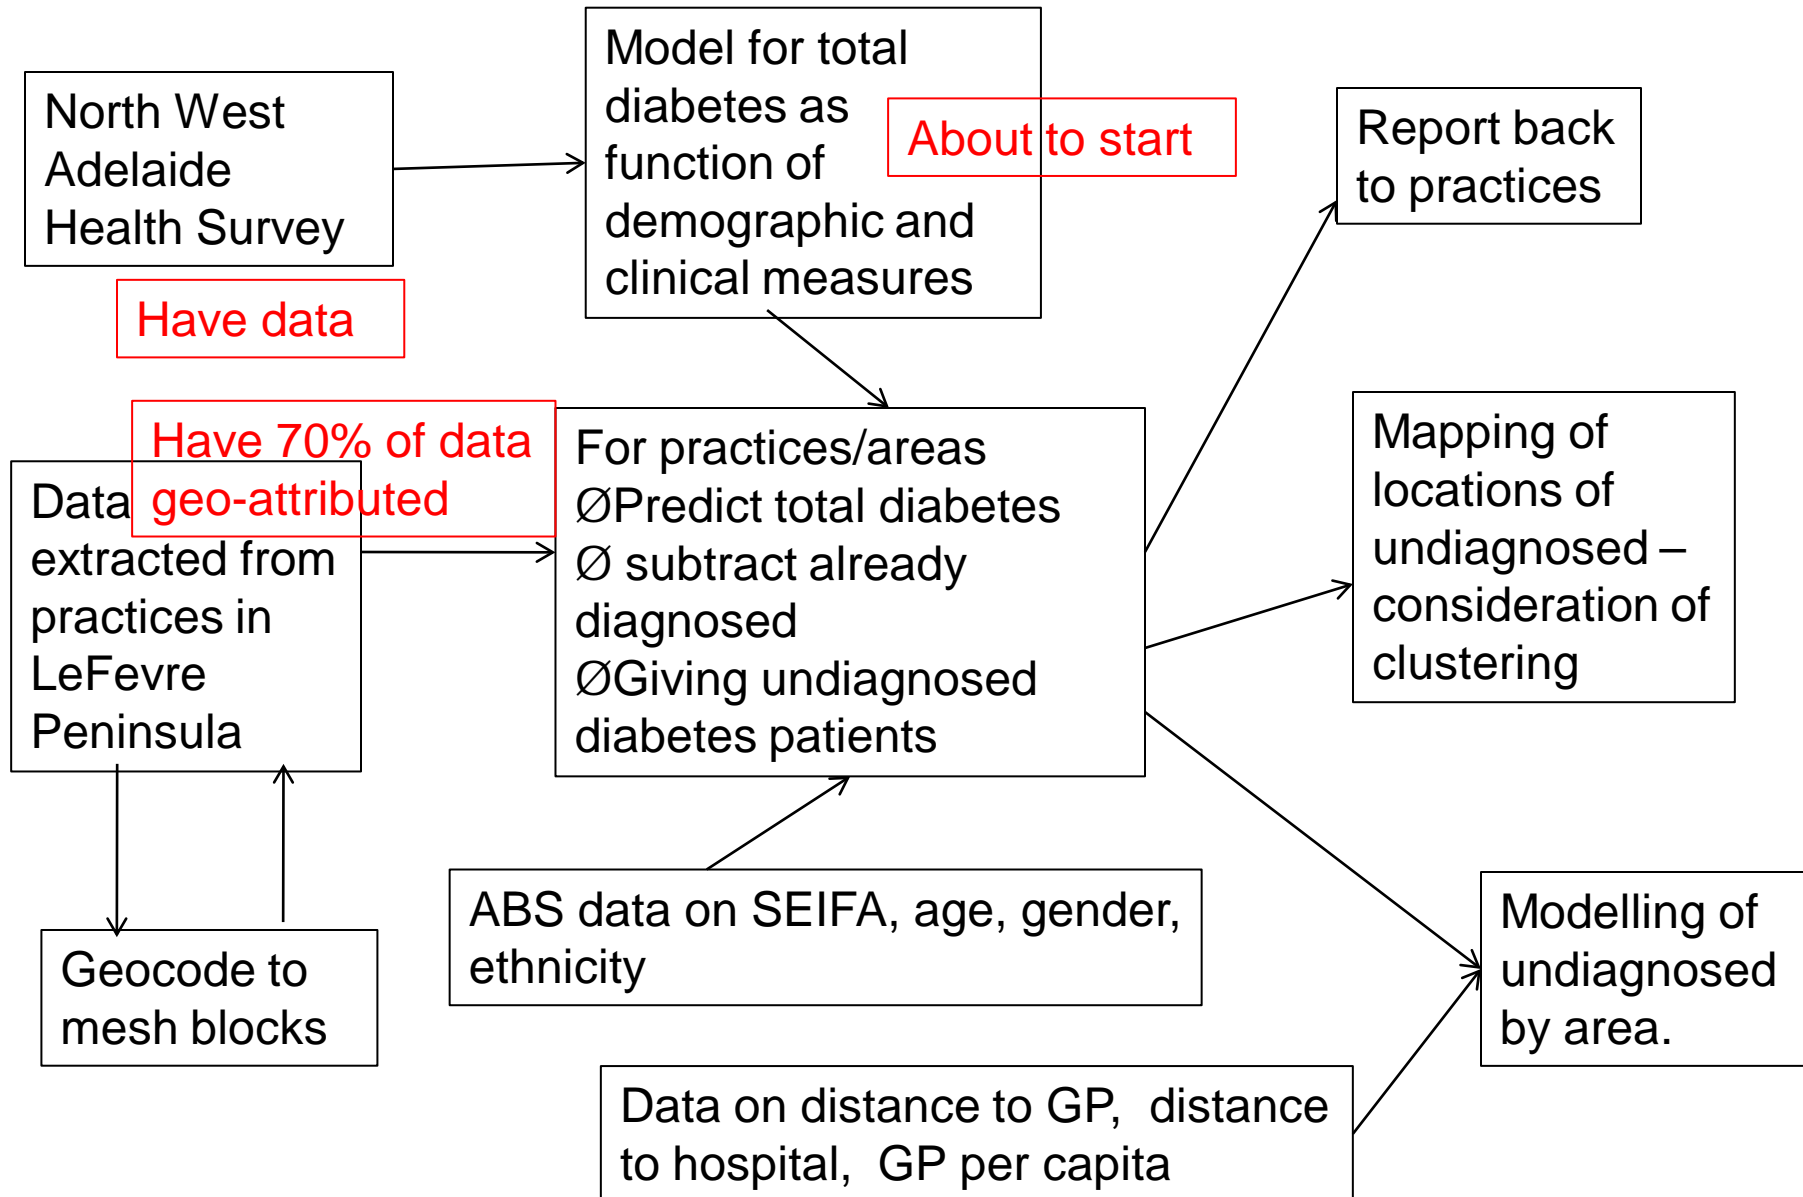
North West Adelaide Health Survey

Have data

Model for total diabetes as function of demographic and clinical measures

About to start

Report back to practices

Have 70% of data geo-attributed

Data extracted from practices in LeFevre Peninsula

For practices/areas
ØPredict total diabetes
Ø subtract already diagnosed
ØGiving undiagnosed diabetes patients

Mapping of locations of undiagnosed – consideration of clustering

Geocode to mesh blocks

ABS data on SEIFA, age, gender, ethnicity

Modelling of undiagnosed by area.

Data on distance to GP, distance to hospital, GP per capita